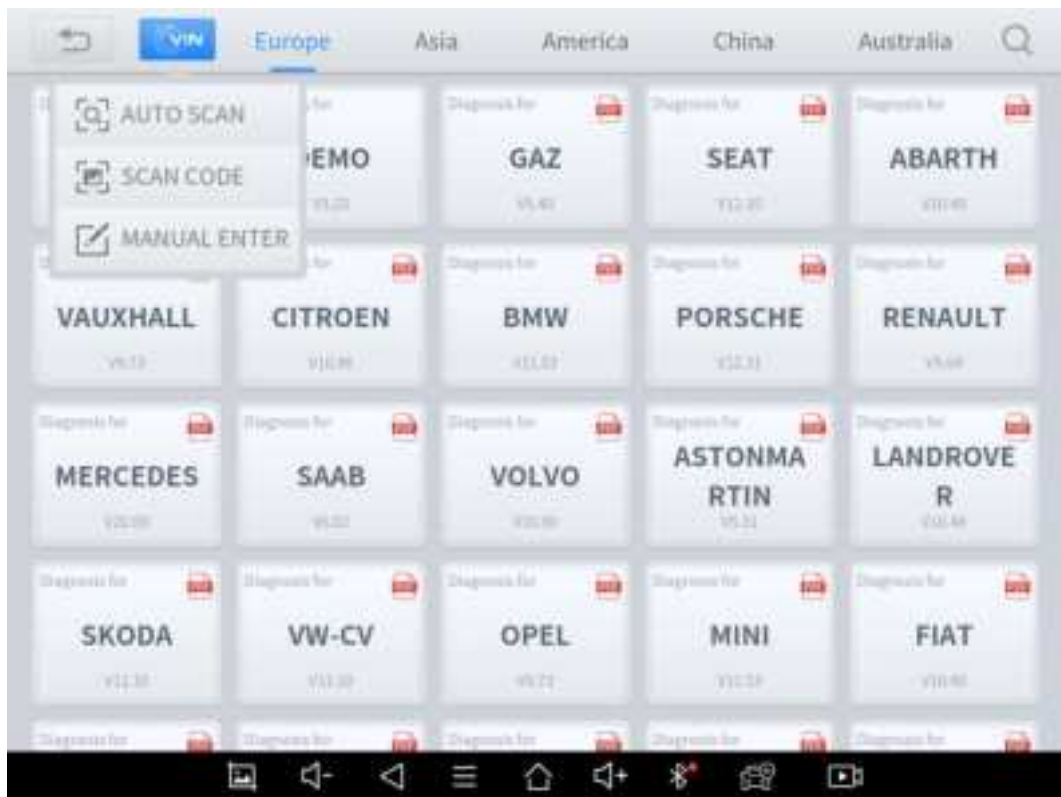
VIN Europe Asia America China Australia

AUTO SCAN
SCAN CODE
MANUAL ENTER

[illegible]EMO
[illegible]

Diagnosis for
GAZ
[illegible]

Diagnosis for
SEAT
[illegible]

Diagnosis for
ABARTH
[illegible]

VAUXHALL
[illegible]

Diagnosis for
CITROEN
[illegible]

Diagnosis for
BMW
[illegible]

Diagnosis for
PORSCHE
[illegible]

Diagnosis for
RENAULT
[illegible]

Diagnosis for
MERCEDES
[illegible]

Diagnosis for
SAAB
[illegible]

Diagnosis for
VOLVO
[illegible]

Diagnosis for
ASTONMA RTIN
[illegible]

Diagnosis for
LANDROVE R
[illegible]

Diagnosis for
SKODA
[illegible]

Diagnosis for
VW-CV
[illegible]

Diagnosis for
OPEL
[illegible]

Diagnosis for
MINI
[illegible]

Diagnosis for
FIAT
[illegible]

Diagnosis for
Diagnosis for
Diagnosis for
Diagnosis for
Diagnosis for